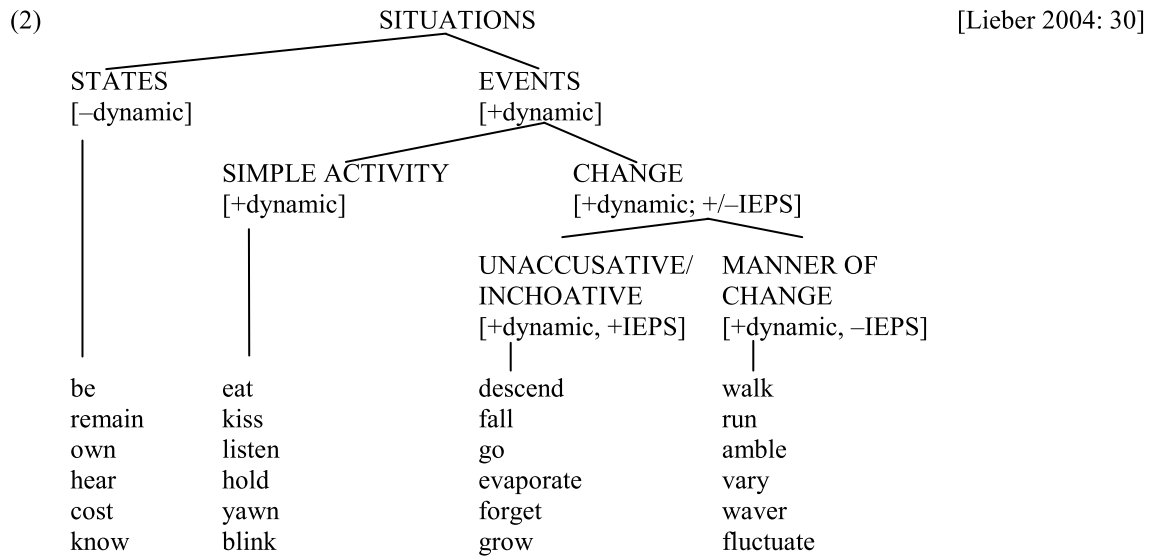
(2) SITUATIONS [Lieber 2004: 30]

STATES
[–dynamic]

EVENTS
[+dynamic]

SIMPLE ACTIVITY
[+dynamic]

CHANGE
[+dynamic; +/–IEPS]

UNACCUSATIVE/
INCHOATIVE
[+dynamic, +IEPS]

MANNER OF
CHANGE
[+dynamic, –IEPS]

be
remain
own
hear
cost
know

eat
kiss
listen
hold
yawn
blink

descend
fall
go
evaporate
forget
grow

walk
run
amble
vary
waver
fluctuate